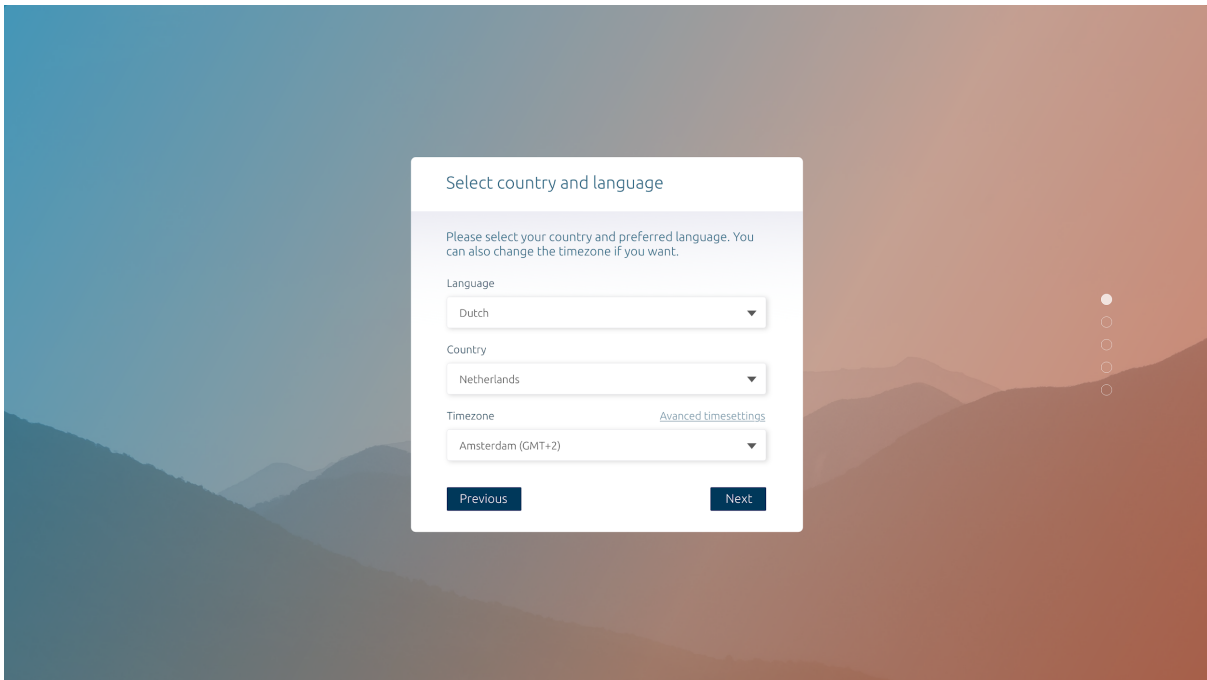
Select country and language

Please select your country and preferred language. You can also change the timezone if you want.

Language

Dutch

Country

Netherlands

Timezone

Avanced timesettings

Amsterdam (GMT+2)

Previous

Next